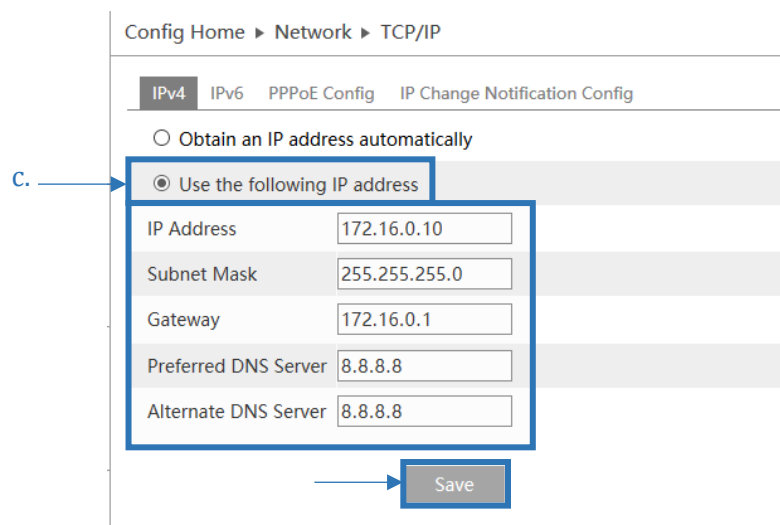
Config Home ▸ Network ▸ TCP/IP

IPv4 IPv6 PPPoE Config IP Change Notification Config

○ Obtain an IP address automatically

c.

◉ Use the following IP address

| IP Address | 172.16.0.10 |
|---|---|
| Subnet Mask | 255.255.255.0 |
| Gateway | 172.16.0.1 |
| Preferred DNS Server | 8.8.8.8 |
| Alternate DNS Server | 8.8.8.8 |

Save